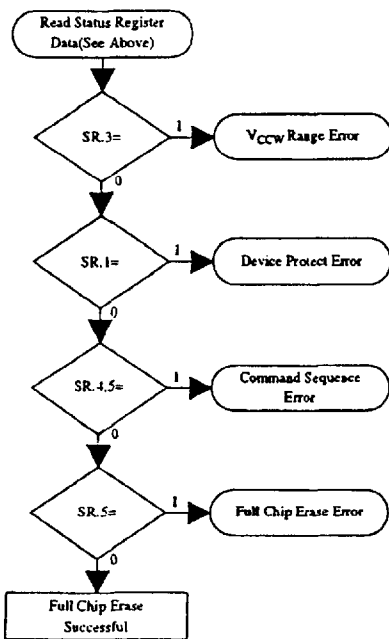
Read Status Register Data(See Above)

SR.3=

1

$V_{CCW}$ Range Error

0

SR.1=

1

Device Protect Error

0

SR.4,5=

1

Command Sequence Error

0

SR.5=

1

Full Chip Erase Error

0

Full Chip Erase Successful